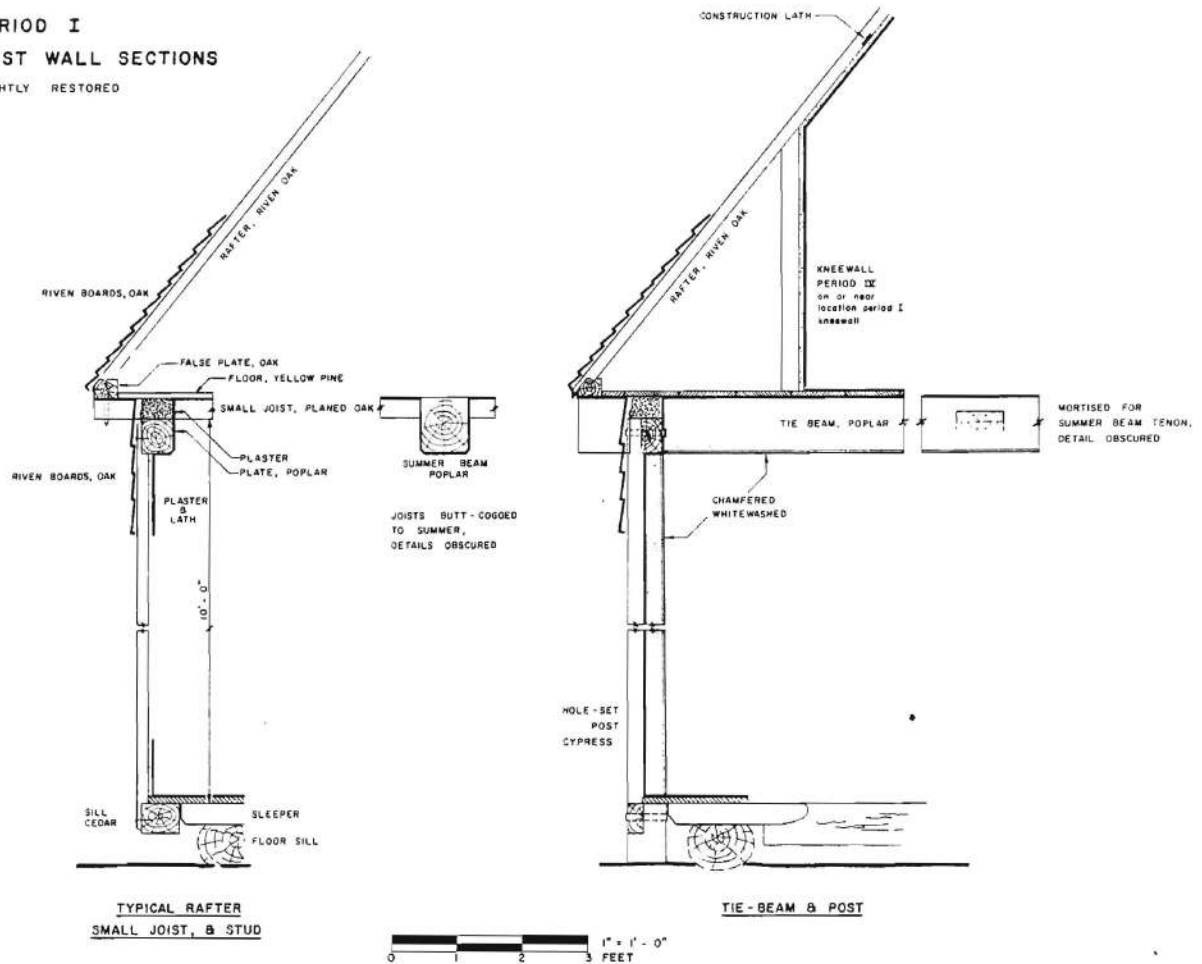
RIOD I
ST WALL SECTIONS
HTLY RESTORED

RAFTER, RIVEN OAK

RIVEN BOARDS, OAK

FALSE PLATE, OAK
FLOOR, YELLOW PINE
SMALL JOIST, PLANED OAK
PLASTER
PLATE, POPLAR

RIVEN BOARDS, OAK

PLASTER & LATH

10' - 0"

SUMMER BEAM POPLAR

JOISTS BUTT - COGGED TO SUMMER, DETAILS OBSCURED

SILL CEDAR
SLEEPER
FLOOR SILL

TYPICAL RAFTER
SMALL JOIST, & STUD

CONSTRUCTION LATH

RAFTER, RIVEN OAK

KNEEWALL PERIOD IV on or near location period I kneewall

TIE BEAM, POPLAR

MORTISED FOR SUMMER BEAM TENON, DETAIL OBSCURED

CHAMFERED WHITEWASHED

HOLE - SET POST CYPRESS

TIE - BEAM & POST

0 1 2 3 FEET
1" = 1' - 0"